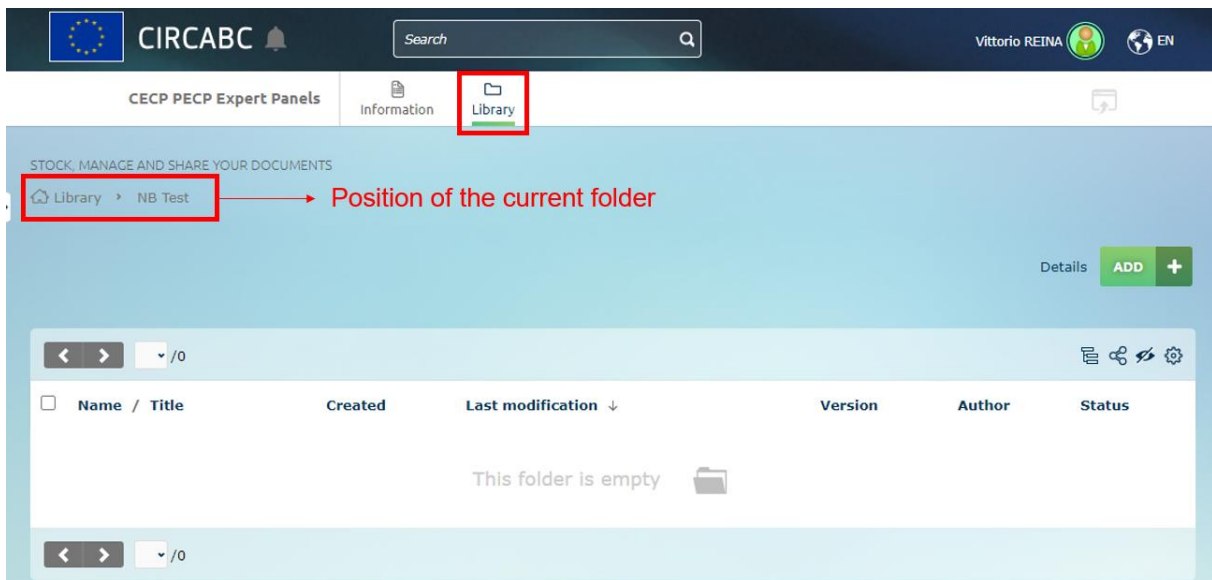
CIRCABC

Search

Vittorio REINA

EN

CECP PECP Expert Panels

Information

Library

STOCK, MANAGE AND SHARE YOUR DOCUMENTS

Library › NB Test

Position of the current folder

Details

ADD

/0

| Name / Title | Created | Last modification ↓ | Version | Author | Status |
|---|---|---|---|---|---|

This folder is empty

/0